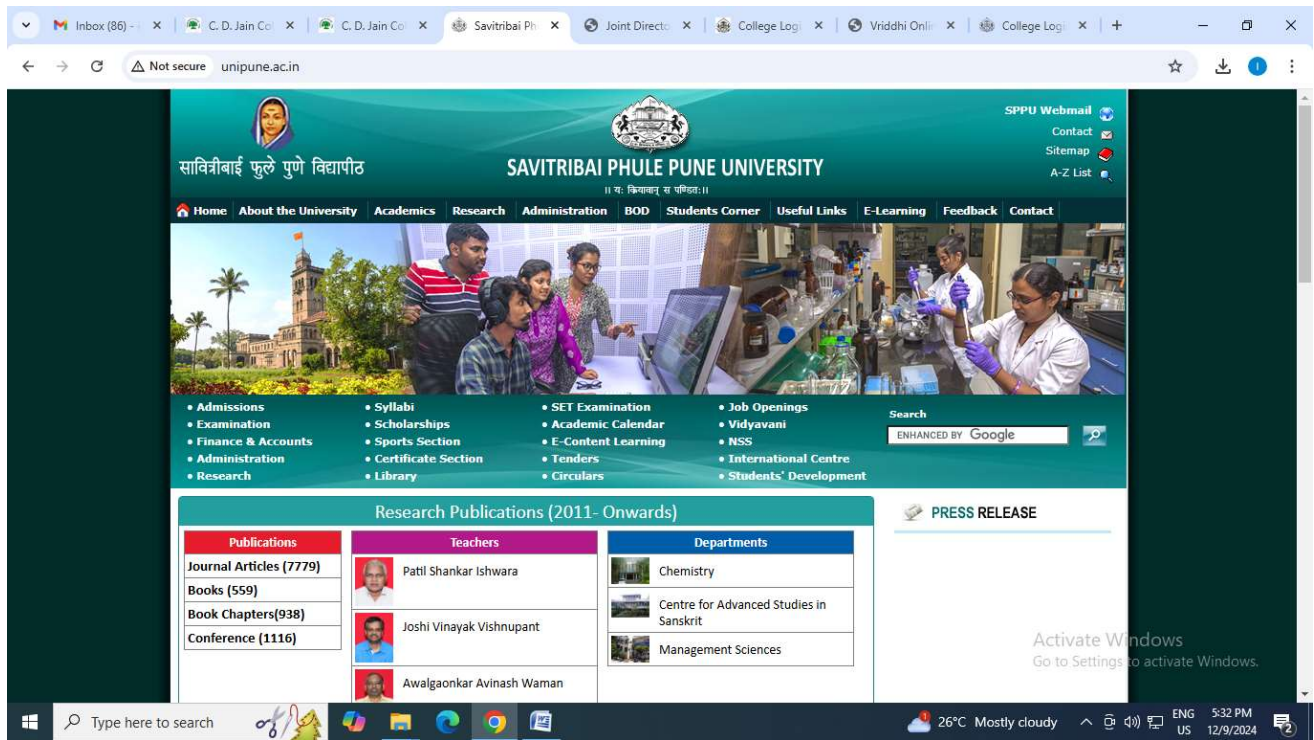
Inbox (86) - × C. D. Jain Co × C. D. Jain Co × Savitribai Ph × Joint Directo × College Logi × Vriddhi Onli × College Logi × +

Not secure unipune.ac.in

सावित्रीबाई फुले पुणे विद्यापीठ

SAVITRIBAI PHULE PUNE UNIVERSITY

।। यः क्रियावान् स पण्डितः ।।

SPPU Webmail
Contact
Sitemap
A-Z List

Home About the University Academics Research Administration BOD Students Corner Useful Links E-Learning Feedback Contact

• Admissions
• Examination
• Finance & Accounts
• Administration
• Research

• Syllabi
• Scholarships
• Sports Section
• Certificate Section
• Library

• SET Examination
• Academic Calendar
• E-Content Learning
• Tenders
• Circulars

• Job Openings
• Vidyavani
• NSS
• International Centre
• Students' Development

Search
ENHANCED BY Google

Research Publications (2011- Onwards)

| Publications |
|---|
| Journal Articles (7779) |
| Books (559) |
| Book Chapters(938) |
| Conference (1116) |

| Teachers |
|---|
| Patil Shankar Ishwara |
| Joshi Vinayak Vishnupant |
| Awalgaonkar Avinash Waman |

| Departments |
|---|
| Chemistry |
| Centre for Advanced Studies in Sanskrit |
| Management Sciences |

PRESS RELEASE

Activate Windows
Go to Settings to activate Windows.

Type here to search
26°C Mostly cloudy
ENG US
5:32 PM 12/9/2024
2